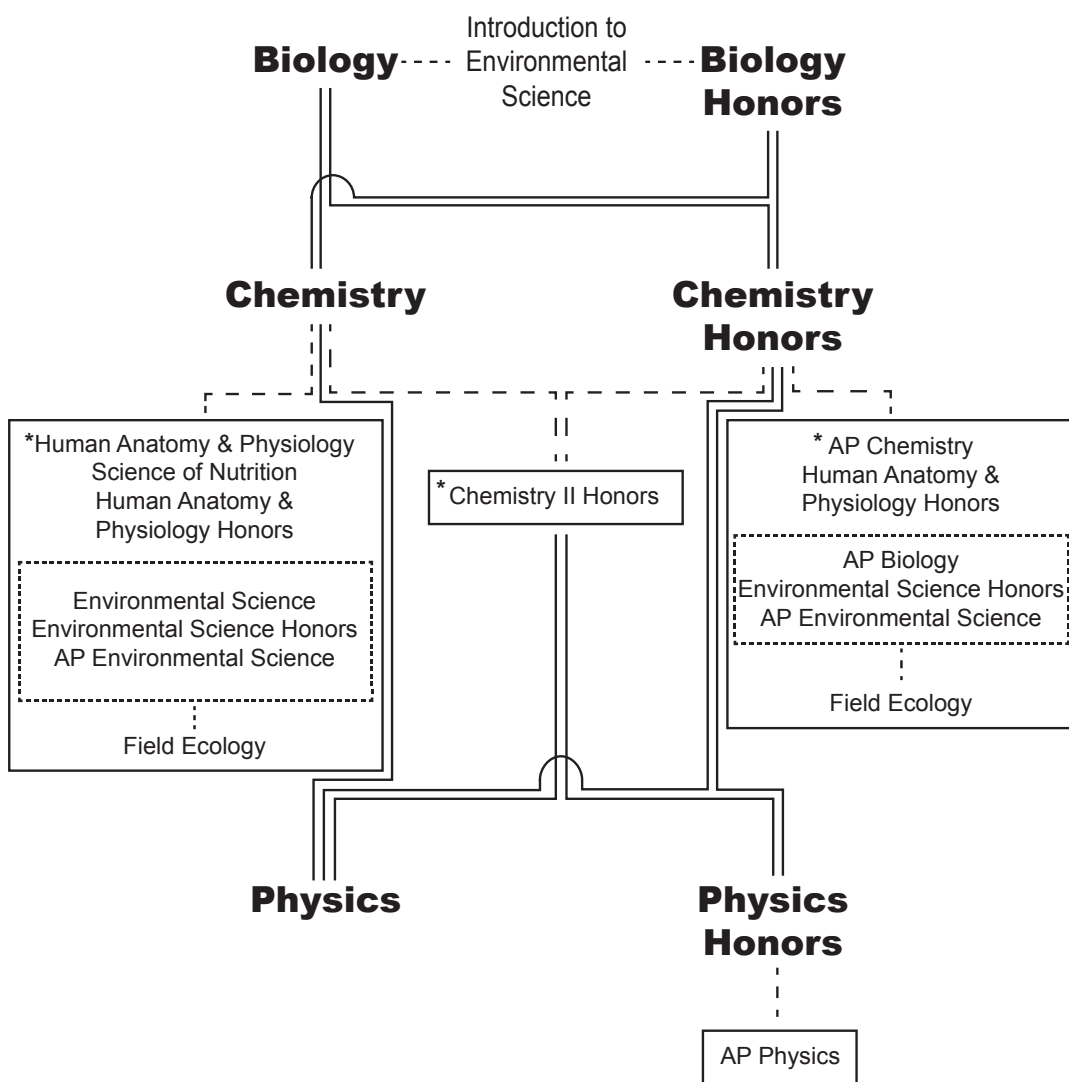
Biology

Introduction to Environmental Science

Biology Honors

Chemistry

Chemistry Honors

*Human Anatomy & Physiology
Science of Nutrition
Human Anatomy & Physiology Honors

Environmental Science
Environmental Science Honors
AP Environmental Science

Field Ecology

*Chemistry II Honors

* AP Chemistry
Human Anatomy & Physiology Honors

AP Biology
Environmental Science Honors
AP Environmental Science

Field Ecology

Physics

Physics Honors

AP Physics